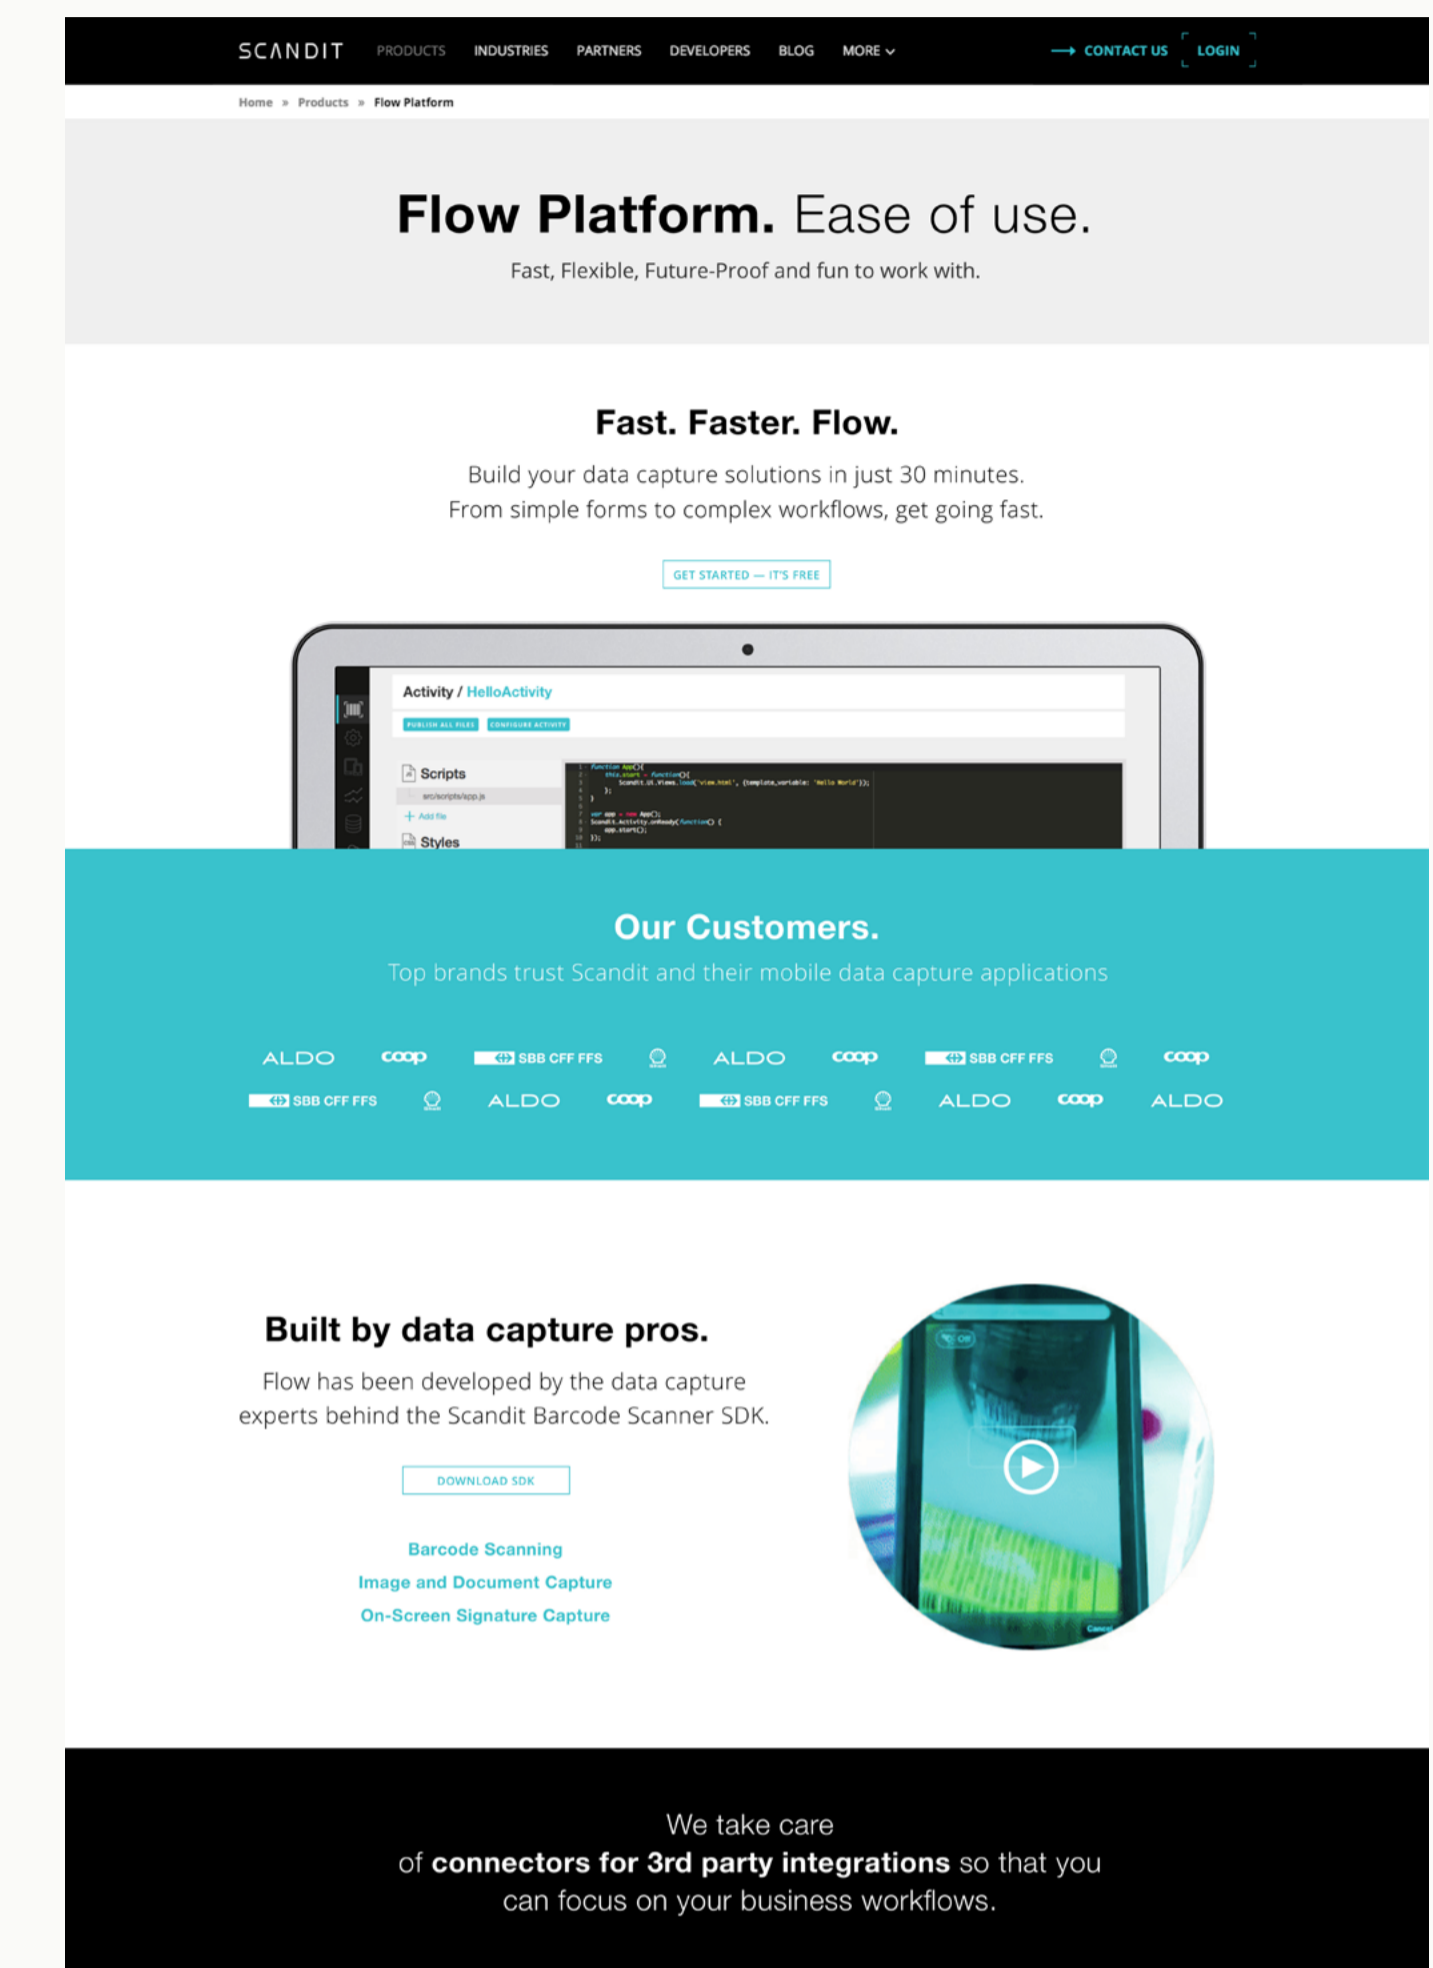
SCANDIT PRODUCTS INDUSTRIES PARTNERS DEVELOPERS BLOG MORE

CONTACT US LOGIN

Home » Products » Flow Platform

Flow Platform. Ease of use.

Fast, Flexible, Future-Proof and fun to work with.

Fast. Faster. Flow.

Build your data capture solutions in just 30 minutes.
From simple forms to complex workflows, get going fast.

GET STARTED — IT'S FREE

Activity / HelloActivity

PUBLISH ALL FILES CONFIGURE ACTIVITY

Scripts

src/scripts/app.js

+ Add file

Styles

Our Customers.

Top brands trust Scandit and their mobile data capture applications

ALDO coop SBB CFF FFS ALDO coop SBB CFF FFS coop
SBB CFF FFS ALDO coop SBB CFF FFS ALDO coop ALDO

Built by data capture pros.

Flow has been developed by the data capture experts behind the Scandit Barcode Scanner SDK.

DOWNLOAD SDK

Barcode Scanning
Image and Document Capture
On-Screen Signature Capture

We take care
of connectors for 3rd party integrations so that you can focus on your business workflows.